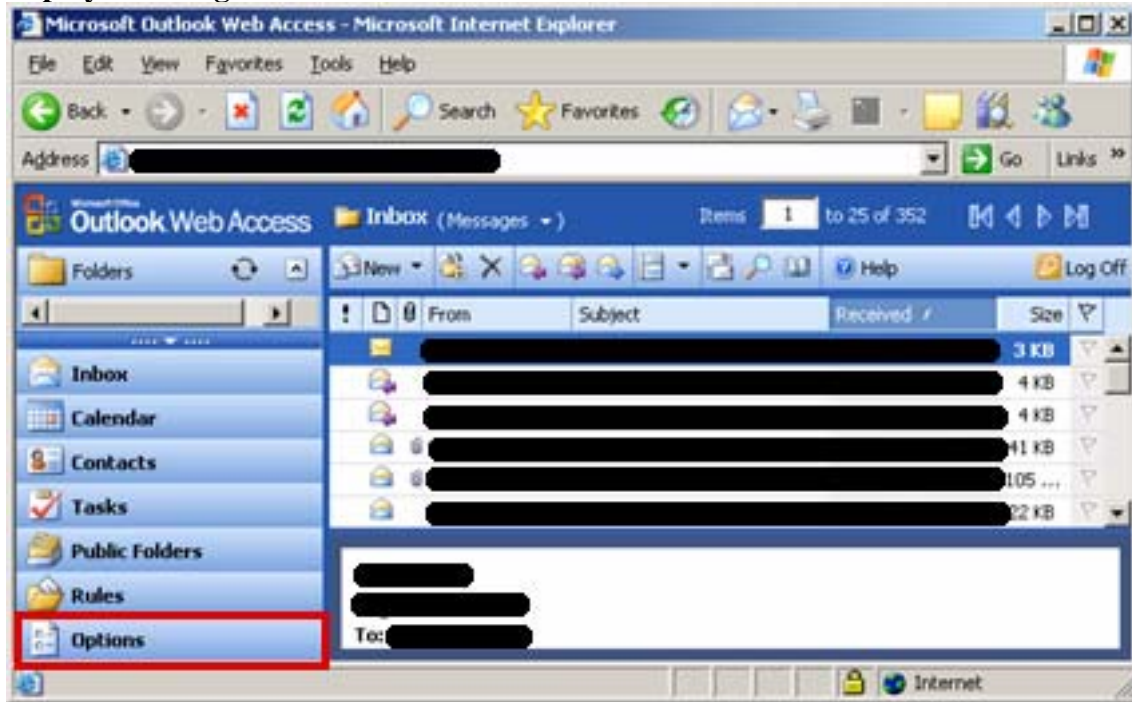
Microsoft Outlook Web Access - Microsoft Internet Explorer

File Edit View Favorites Tools Help

Back Search Favorites

Address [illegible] Go Links »

Microsoft Office Outlook Web Access

Inbox (Messages ▾)

Items 1 to 25 of 352

Folders

New ▾ Help Log Off

! From Subject Received Size

3 KB
4 KB
4 KB
41 KB
105 ...
22 KB

Inbox
Calendar
Contacts
Tasks
Public Folders
Rules
Options

To:

Internet